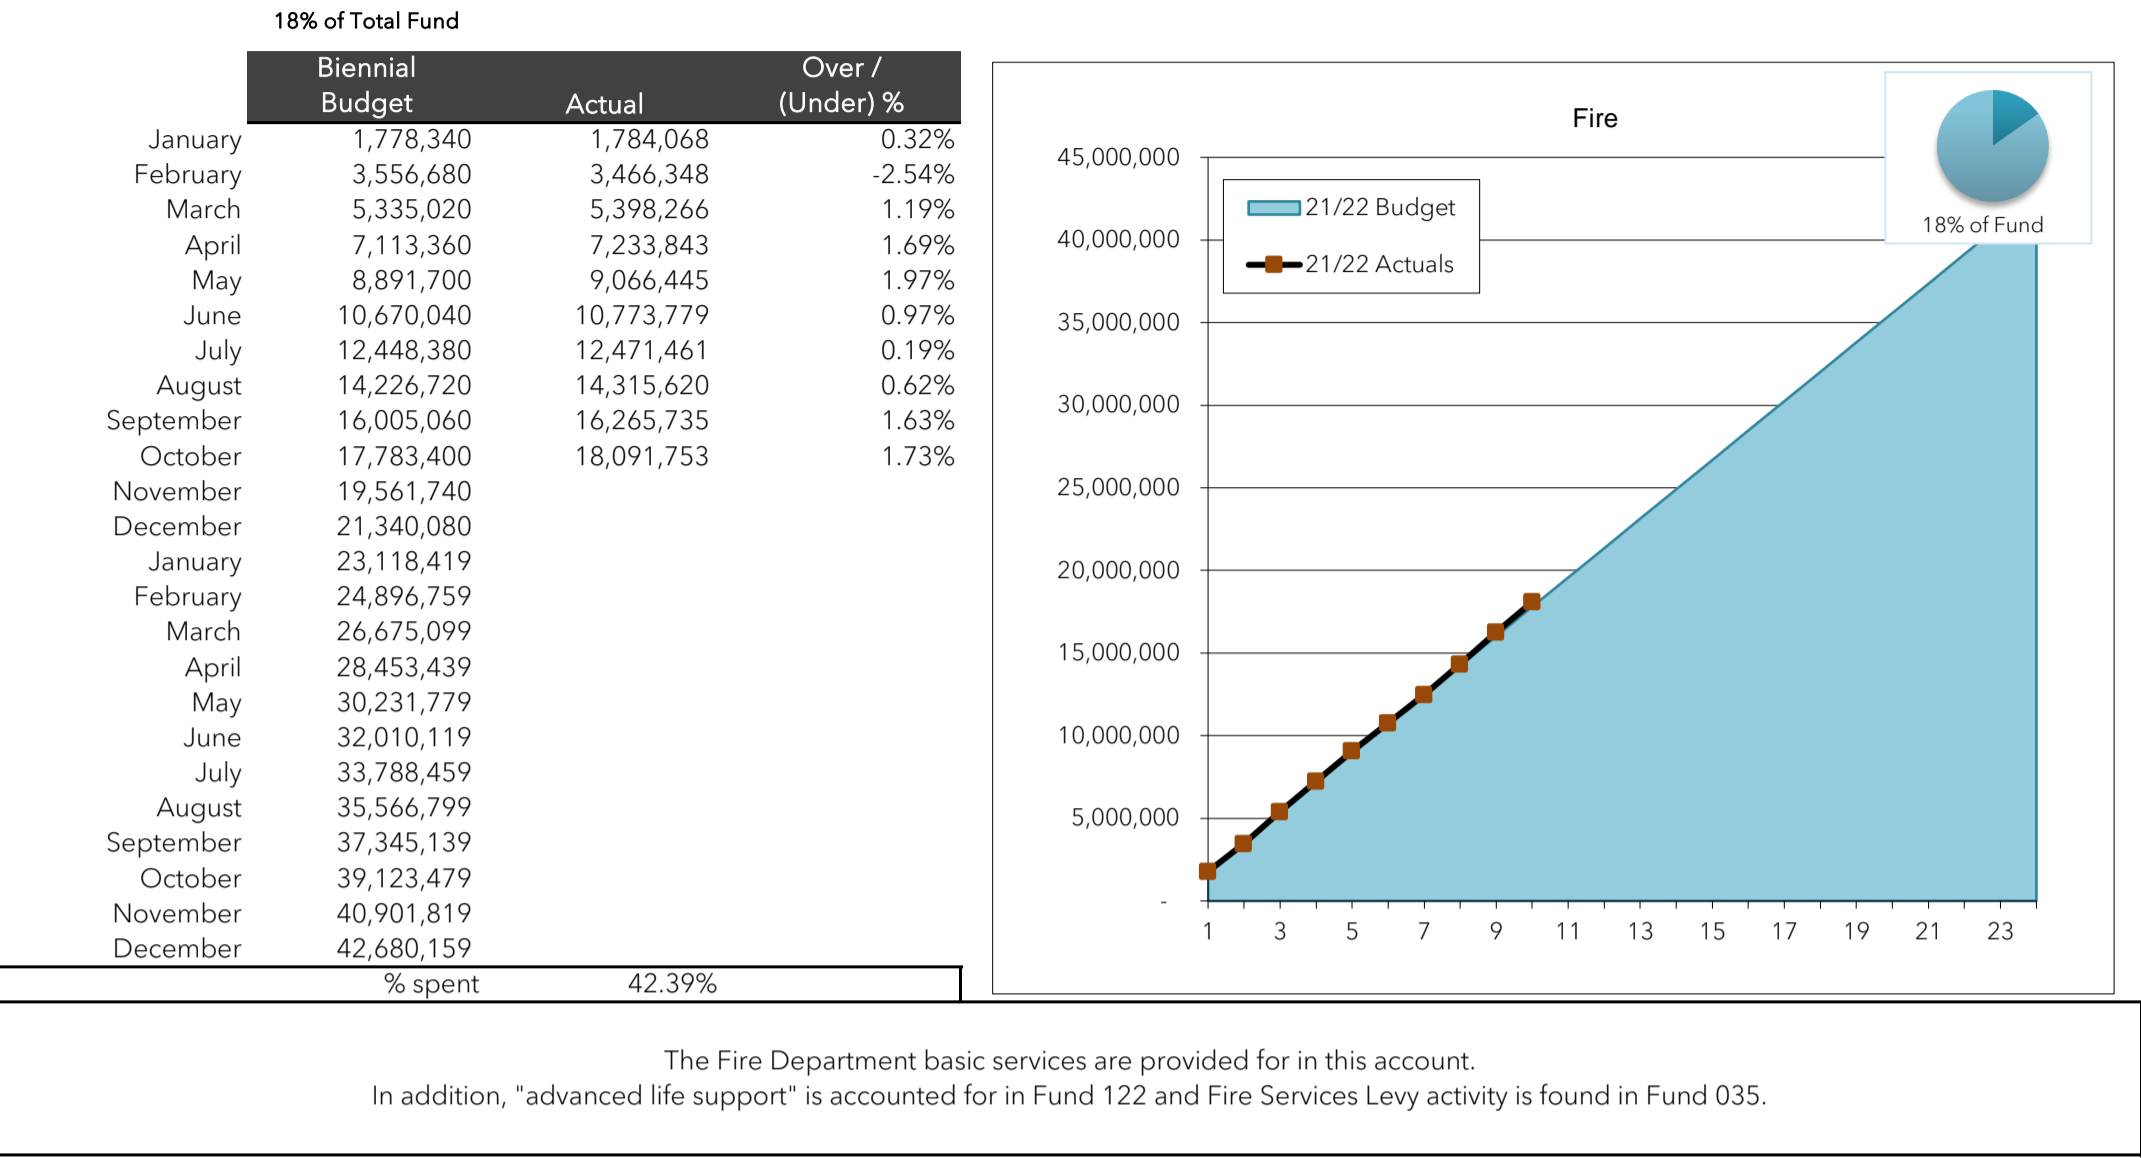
18% of Total Fund

| | Biennial Budget | Actual | Over / (Under) % |
|---|---|---|---|
| January | 1,778,340 | 1,784,068 | 0.32% |
| February | 3,556,680 | 3,466,348 | -2.54% |
| March | 5,335,020 | 5,398,266 | 1.19% |
| April | 7,113,360 | 7,233,843 | 1.69% |
| May | 8,891,700 | 9,066,445 | 1.97% |
| June | 10,670,040 | 10,773,779 | 0.97% |
| July | 12,448,380 | 12,471,461 | 0.19% |
| August | 14,226,720 | 14,315,620 | 0.62% |
| September | 16,005,060 | 16,265,735 | 1.63% |
| October | 17,783,400 | 18,091,753 | 1.73% |
| November | 19,561,740 | | |
| December | 21,340,080 | | |
| January | 23,118,419 | | |
| February | 24,896,759 | | |
| March | 26,675,099 | | |
| April | 28,453,439 | | |
| May | 30,231,779 | | |
| June | 32,010,119 | | |
| July | 33,788,459 | | |
| August | 35,566,799 | | |
| September | 37,345,139 | | |
| October | 39,123,479 | | |
| November | 40,901,819 | | |
| December | 42,680,159 | | |
| | % spent | 42.39% | |

Fire

18% of Fund

21/22 Budget
21/22 Actuals

45,000,000
40,000,000
35,000,000
30,000,000
25,000,000
20,000,000
15,000,000
10,000,000
5,000,000
-

1 3 5 7 9 11 13 15 17 19 21 23

The Fire Department basic services are provided for in this account.
In addition, "advanced life support" is accounted for in Fund 122 and Fire Services Levy activity is found in Fund 035.